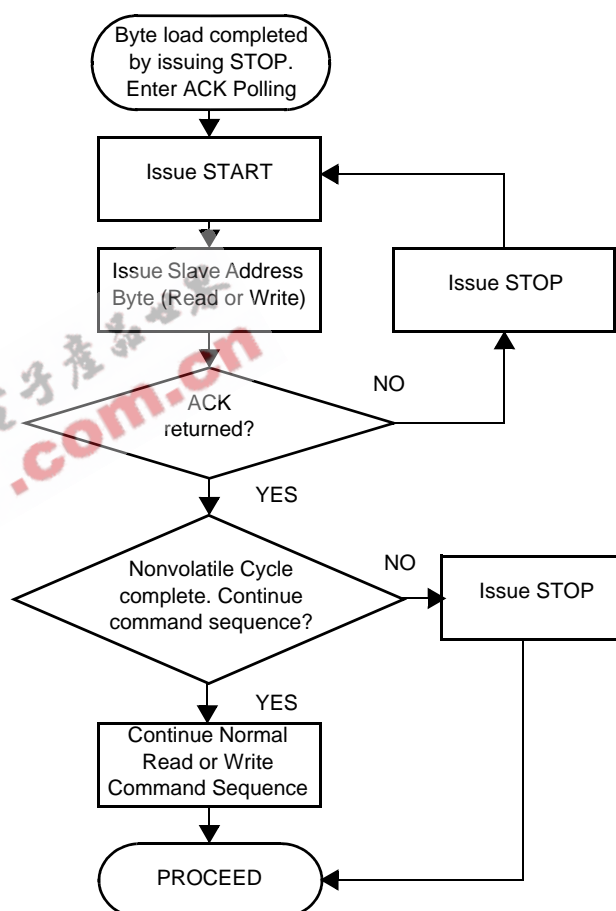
Byte load completed by issuing STOP. Enter ACK Polling

Issue START

Issue Slave Address Byte (Read or Write)

Issue STOP

ACK returned?

NO

YES

Nonvolatile Cycle complete. Continue command sequence?

NO

Issue STOP

YES

Continue Normal Read or Write Command Sequence

PROCEED

子產品
.com.cn